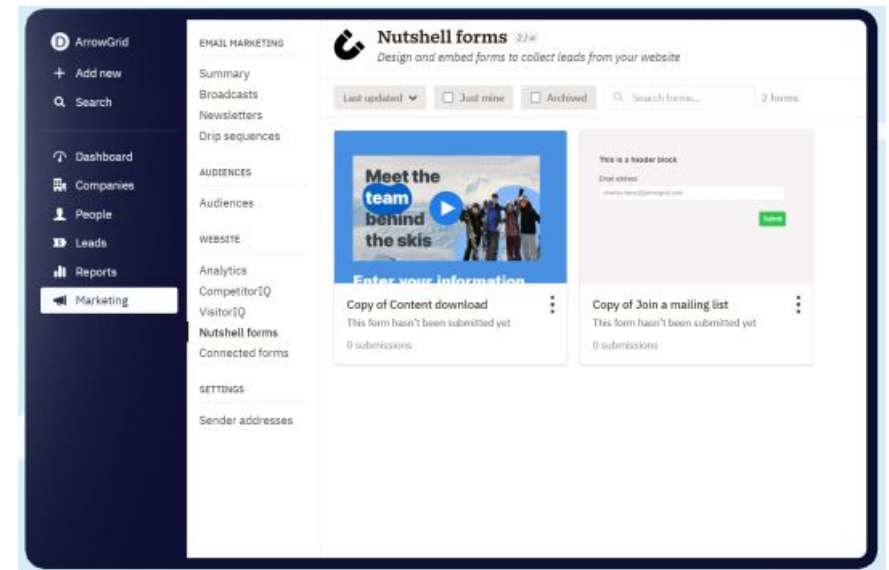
ArrowGrid
Add new
Search

Dashboard
Companies
People
Leads
Reports
Marketing

EMAIL MARKETING
Summary
Broadcasts
Newsletters
Drip sequences

AUDIENCES
Audiences

WEBSITE
Analytics
CompetitorIQ
VisitorIQ
Nutshell forms
Connected forms

SETTINGS
Sender addresses

Nutshell forms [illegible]
Design and embed forms to collect leads from your website

Last updated
Just mine
Archived
Search forms...
2 forms

Meet the team behind the skis
Enter your information

Copy of Content download
This form hasn't been submitted yet
0 submissions

This is a header block
Email address
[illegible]
Submit

Copy of Join a mailing list
This form hasn't been submitted yet
0 submissions